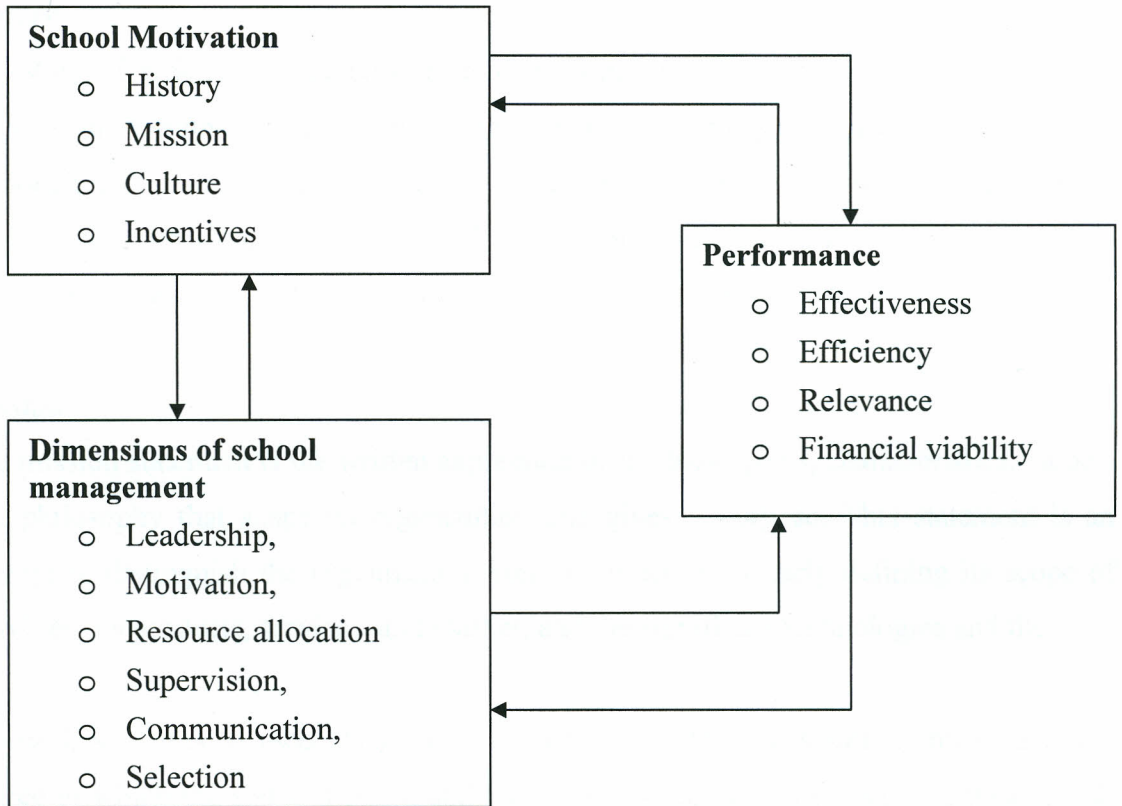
**School Motivation**
- History
- Mission
- Culture
- Incentives

**Performance**
- Effectiveness
- Efficiency
- Relevance
- Financial viability

**Dimensions of school management**
- Leadership,
- Motivation,
- Resource allocation
- Supervision,
- Communication,
- Selection